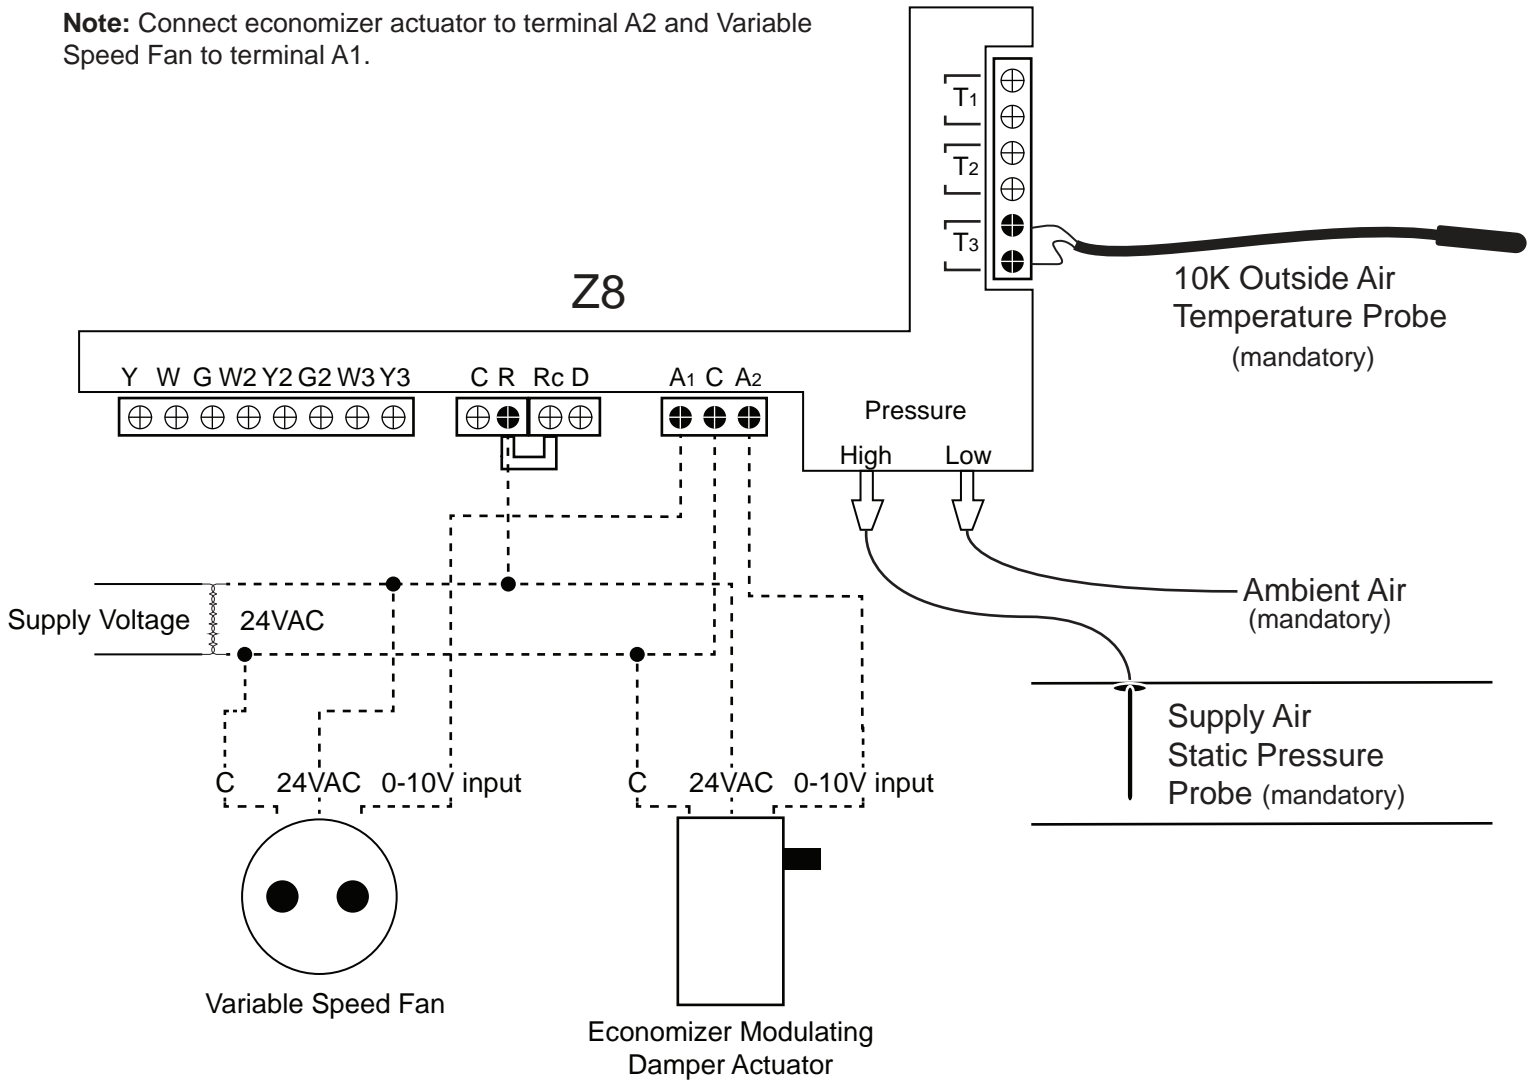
**Note:** Connect economizer actuator to terminal A2 and Variable Speed Fan to terminal A1.

$T_1$

$T_2$

$T_3$

10K Outside Air Temperature Probe (mandatory)

Z8

Y W G W2 Y2 G2 W3 Y3

C R Rc D

$A_1$ C $A_2$

Pressure

High Low

Ambient Air (mandatory)

Supply Voltage 24VAC

Supply Air Static Pressure Probe (mandatory)

C 24VAC 0-10V input

C 24VAC 0-10V input

Variable Speed Fan

Economizer Modulating Damper Actuator